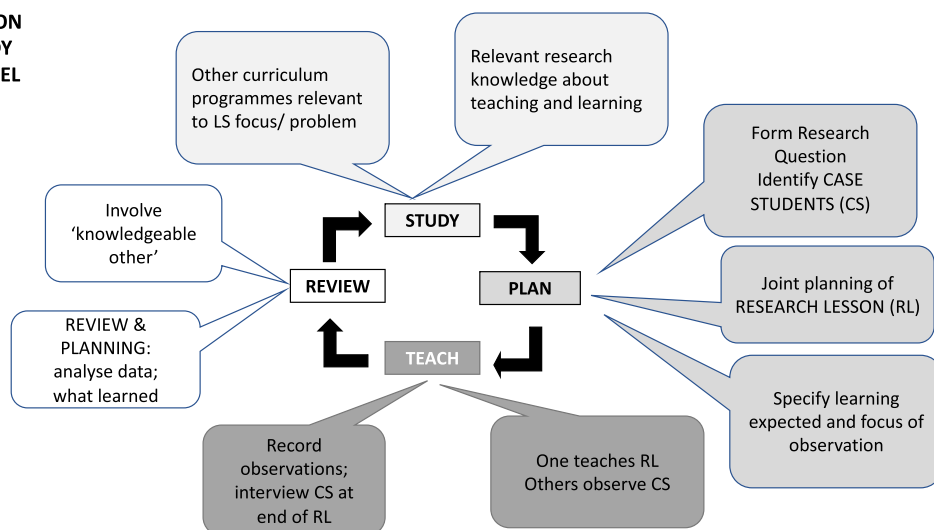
ON
Y
EL

Other curriculum programmes relevant to LS focus/ problem

Relevant research knowledge about teaching and learning

Form Research Question
Identify CASE STUDENTS (CS)

Involve 'knowledgeable other'

STUDY

REVIEW

PLAN

Joint planning of RESEARCH LESSON (RL)

REVIEW & PLANNING: analyse data; what learned

TEACH

Specify learning expected and focus of observation

Record observations; interview CS at end of RL

One teaches RL
Others observe CS